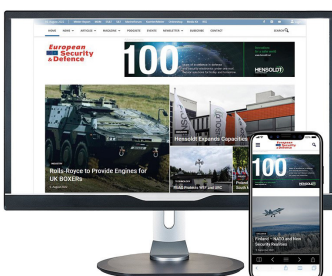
European Security & Defence

HOME NEWS ARTICLES MAGAZINE PRODUCTS EVENTS NEWSLETTER SUBSCRIBE CONTACT

100

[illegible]

HENSOLDT

Rolls-Royce to Provide Engines for UK BOXERs

Hensoldt Expands Capacities

European Security & Defence

100

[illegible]